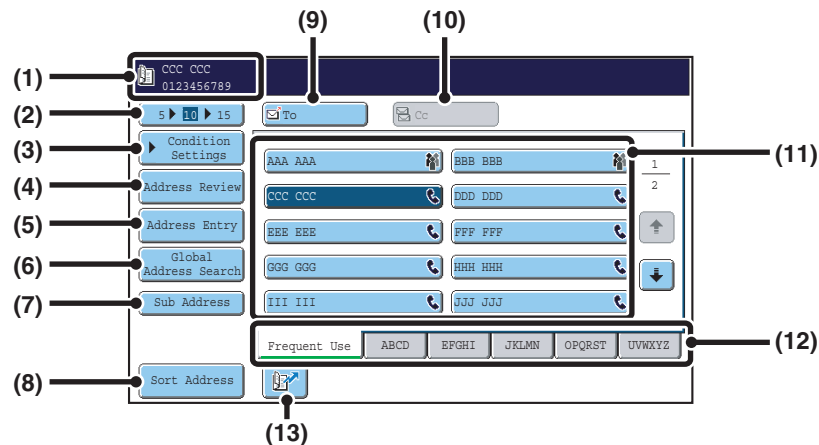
(9)
(10)
(1)
CCC CCC
0123456789
(2)
5 10 15
To
Cc
(3)
Condition Settings
(11)
(4)
Address Review
(5)
Address Entry
(6)
Global Address Search
(7)
Sub Address
AAA AAA
BBB BBB
CCC CCC
DDD DDD
EEE EEE
FFF FFF
GGG GGG
HHH HHH
III III
JJJ JJJ
1
2
(12)
Frequent Use
ABCD
EFGHI
JKLMN
OPQRST
UVWXYZ
(8)
Sort Address
(13)